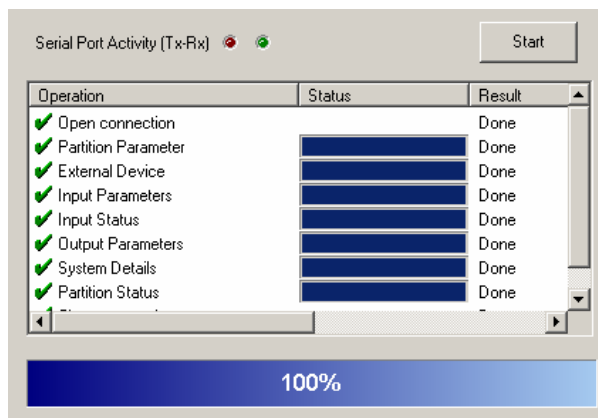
Serial Port Activity (Tx-Rx)

Start

| Operation | Status | Result |
|---|---|---|
| Open connection | | Done |
| Partition Parameter | | Done |
| External Device | | Done |
| Input Parameters | | Done |
| Input Status | | Done |
| Output Parameters | | Done |
| System Details | | Done |
| Partition Status | | Done |
| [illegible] | | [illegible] |

100%